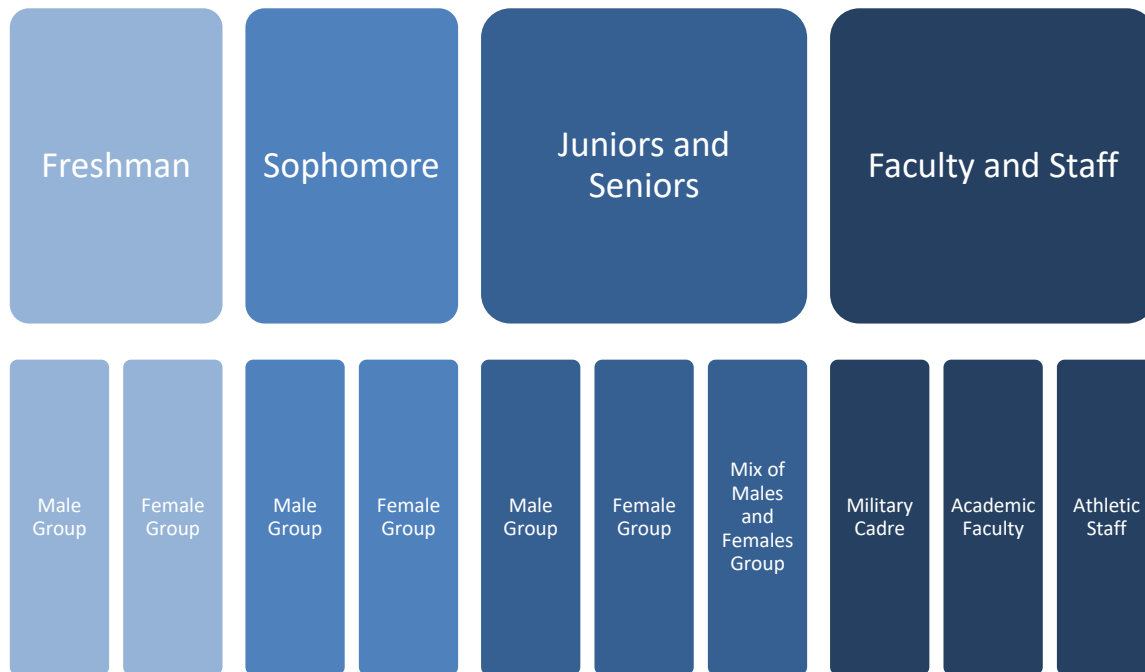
Freshman

Sophomore

Juniors and Seniors

Faculty and Staff

Male Group

Female Group

Male Group

Female Group

Male Group

Female Group

Mix of Males and Females Group

Military Cadre

Academic Faculty

Athletic Staff